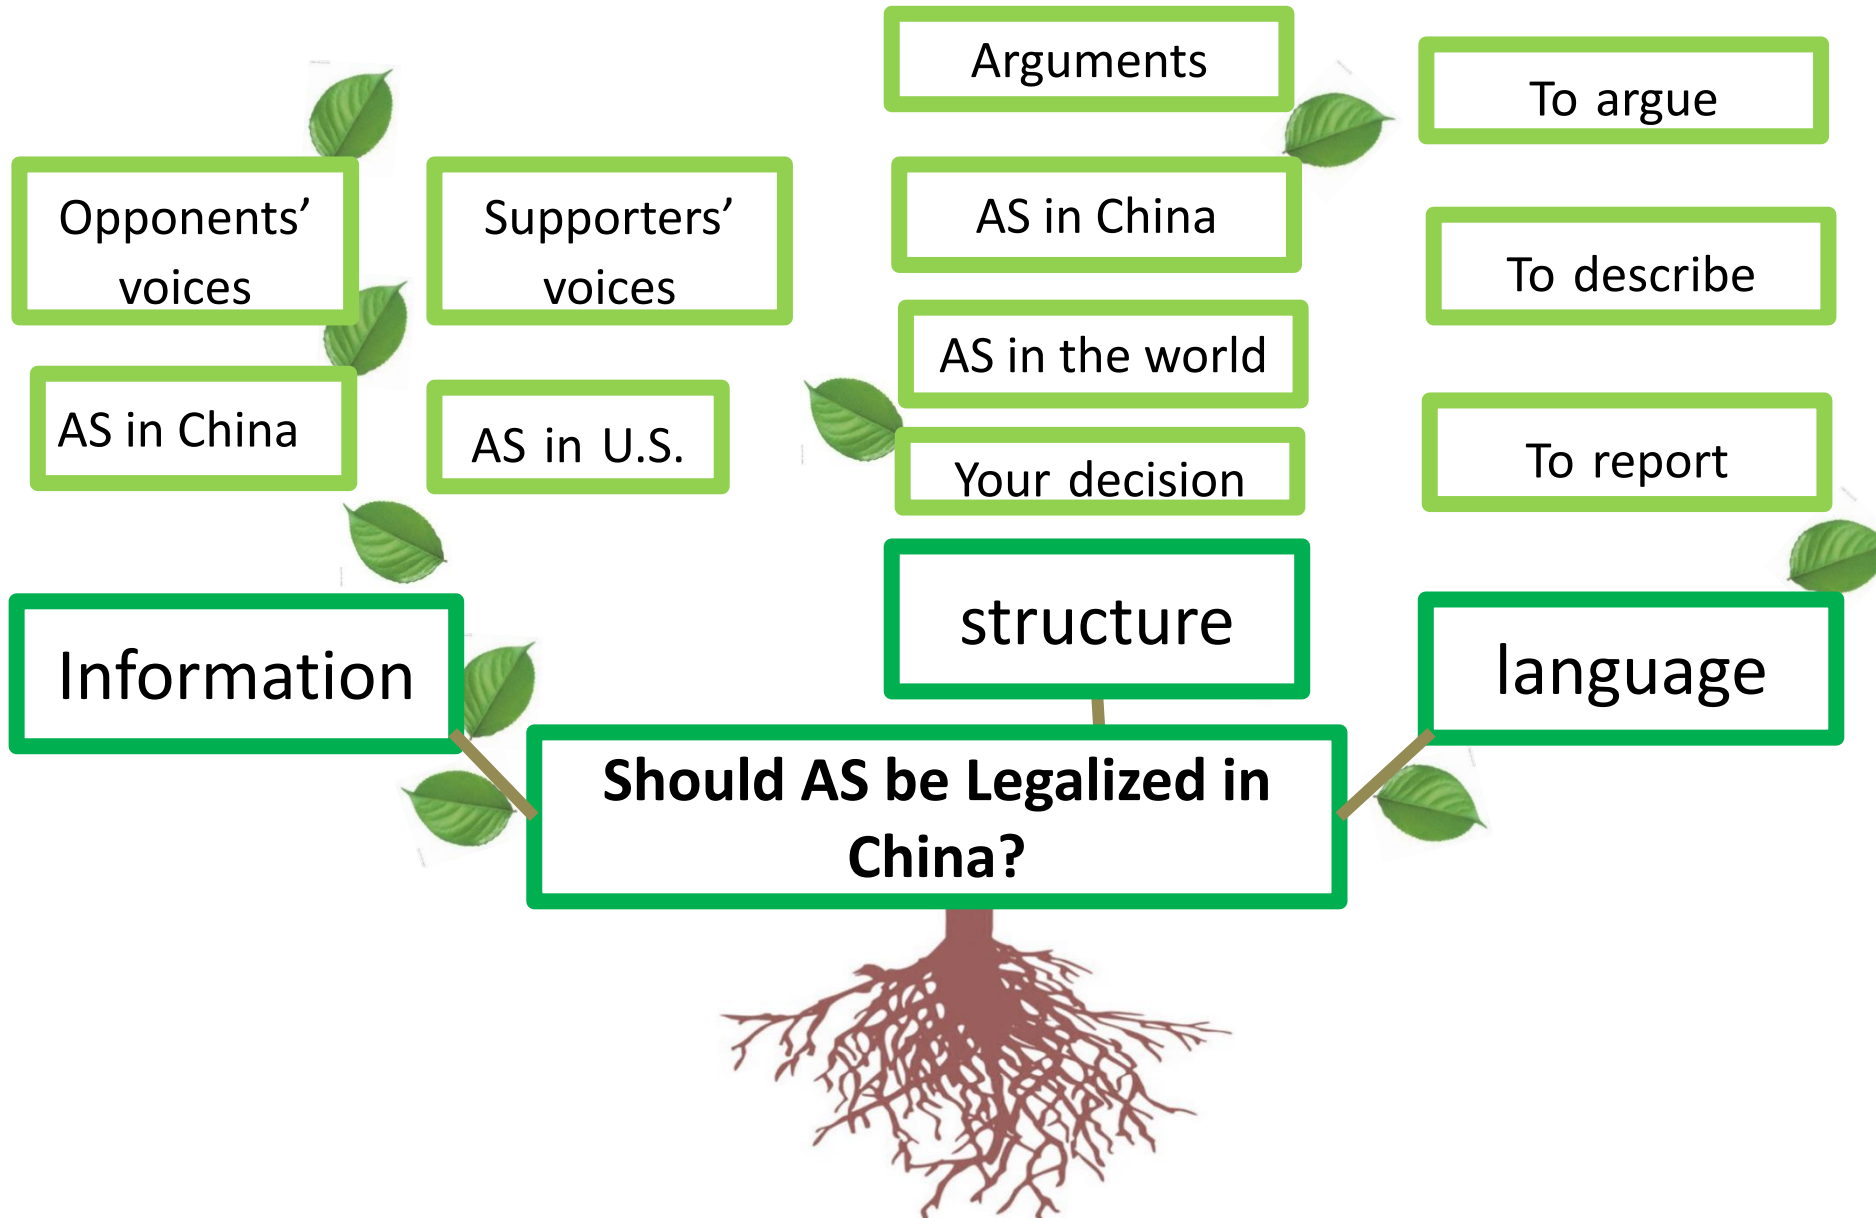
Arguments

To argue

Opponents' voices

Supporters' voices

AS in China

To describe

AS in the world

AS in China

AS in U.S.

Your decision

To report

structure

Information

language

Should AS be Legalized in China?